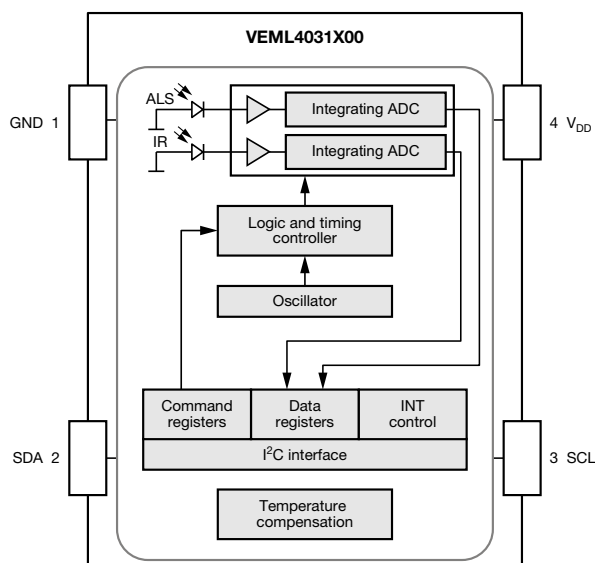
VEML4031X00

GND 1

ALS

IR

Integrating ADC

Integrating ADC

4 $V_{DD}$

Logic and timing controller

Oscillator

Command registers

Data registers

INT control

$I^2C$ interface

SDA 2

3 SCL

Temperature compensation